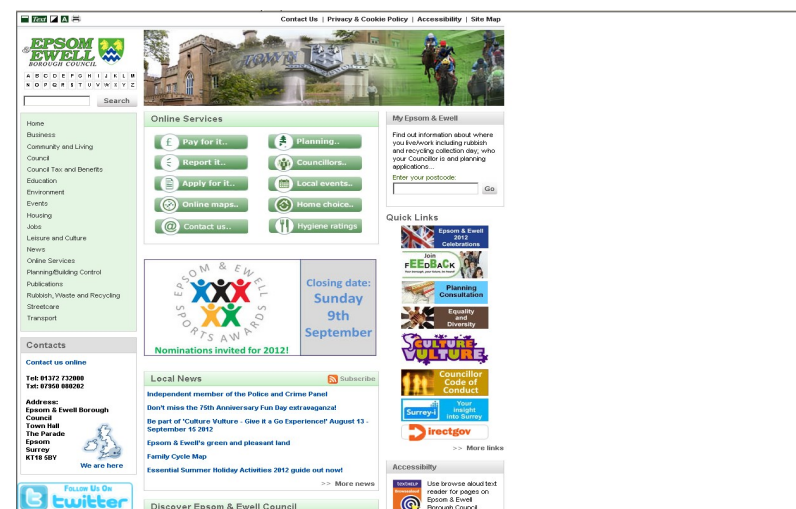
Text A

Contact Us | Privacy & Cookie Policy | Accessibility | Site Map

EPSOM & EWELL BOROUGH COUNCIL

A B C D E F G H I J K L M
N O P Q R S T U V W X Y Z

Search

Home
Business
Community and Living
Council
Council Tax and Benefits
Education
Environment
Events
Housing
Jobs
Leisure and Culture
News
Online Services
Planning/Building Control
Publications
Rubbish, Waste and Recycling
Streetcare
Transport

Contacts

Contact us online

Tel: 01372 732000
Txt: 07950 080202

Address:
Epsom & Ewell Borough Council
Town Hall
The Parade
Epsom
Surrey
KT18 5BY

We are here

Follow Us On twitter

Online Services

Pay for it..
Planning..
Report it..
Councillors..
Apply for it..
Local events..
Online maps..
Home choice..
Contact us..
Hygiene ratings

EPSOM & EWELL SPORTS AWARDS
Nominations invited for 2012!
Closing date: Sunday 9th September

Local News
Subscribe

Independent member of the Police and Crime Panel
Don't miss the 75th Anniversary Fun Day extravaganza!
Be part of 'Culture Vulture - Give it a Go Experience!' August 13 - September 15 2012
Epsom & Ewell's green and pleasant land
Family Cycle Map
Essential Summer Holiday Activities 2012 guide out now!
>> More news

Discover Epsom & Ewell Council

My Epsom & Ewell

Find out information about where you live/work including rubbish and recycling collection day, who your Councillor is and planning applications...
Enter your postcode:
Go

Quick Links

Epsom & Ewell 2012 Celebrations
Join FEEDBACK
Planning Consultation
Equality and Diversity
CULTURE VULTURE
Councillor Code of Conduct
Surrey-i Your insight into Surrey
directgov
>> More links

Accessibility

Use browse aloud text reader for pages on Epsom & Ewell Borough Council